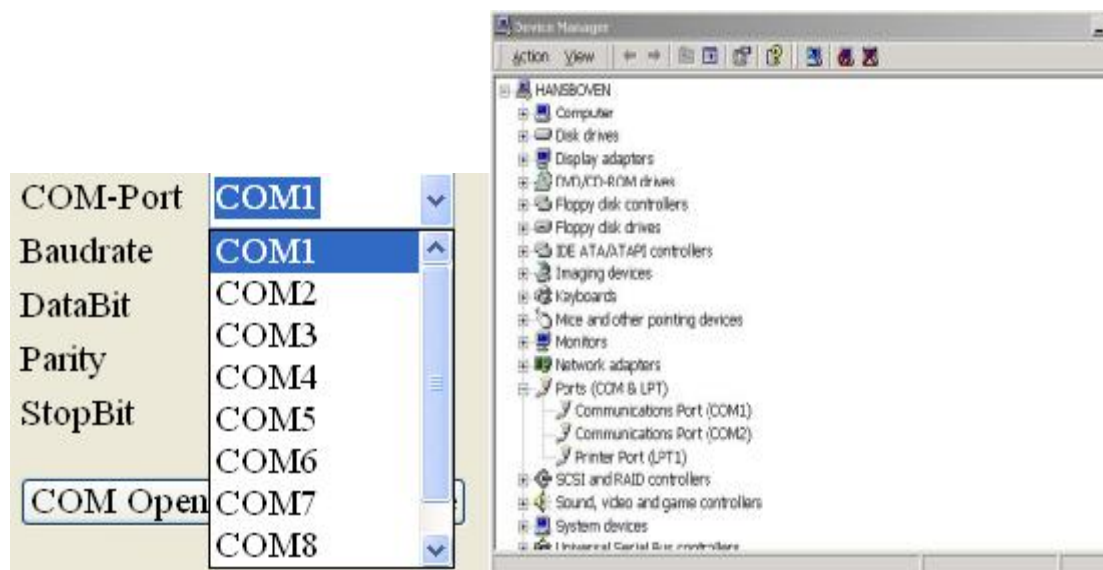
COM-Port COM1
Baudrate
DataBit
Parity
StopBit
COM Open

COM1
COM2
COM3
COM4
COM5
COM6
COM7
COM8

Device Manager
Action View

HANSBOVEN
Computer
Disk drives
Display adapters
DVD/CD-ROM drives
Floppy disk controllers
Floppy disk drives
IDE ATA/ATAPI controllers
Imaging devices
Keyboards
Mice and other pointing devices
Monitors
Network adapters
Ports (COM & LPT)
Communications Port (COM1)
Communications Port (COM2)
Printer Port (LPT1)
SCSI and RAID controllers
Sound, video and game controllers
System devices
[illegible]